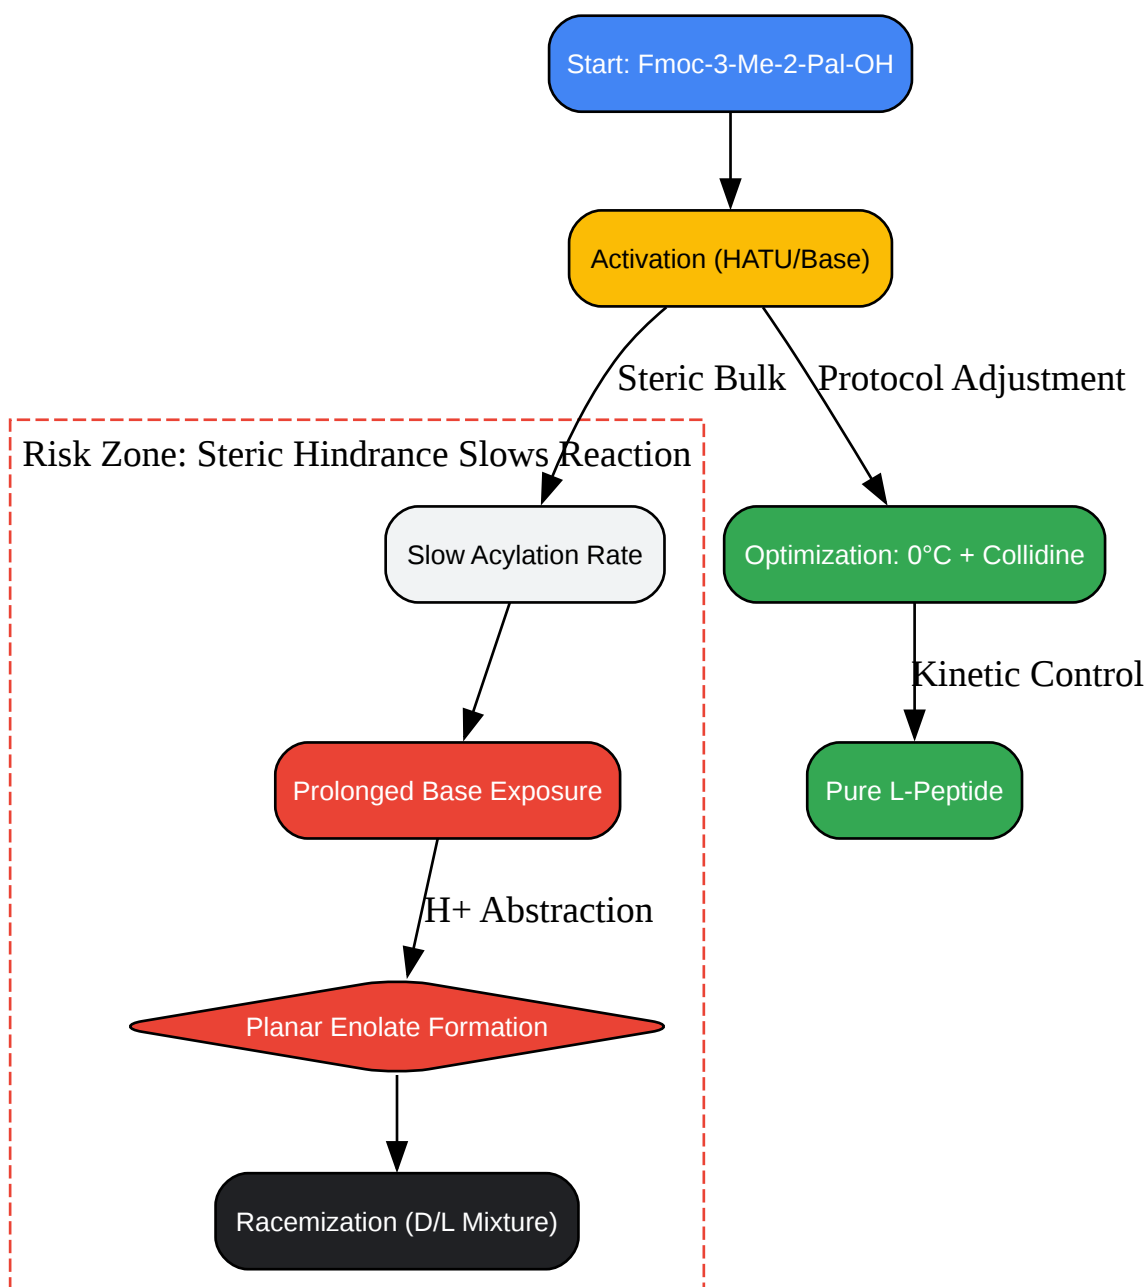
Start: Fmoc-3-Me-2-Pal-OH

Activation (HATU/Base)

Steric Bulk

Protocol Adjustment

Risk Zone: Steric Hindrance Slows Reaction

Slow Acylation Rate

Optimization: 0°C + Collidine

Kinetic Control

Prolonged Base Exposure

Pure L-Peptide

H+ Abstraction

Planar Enolate Formation

Racemization (D/L Mixture)